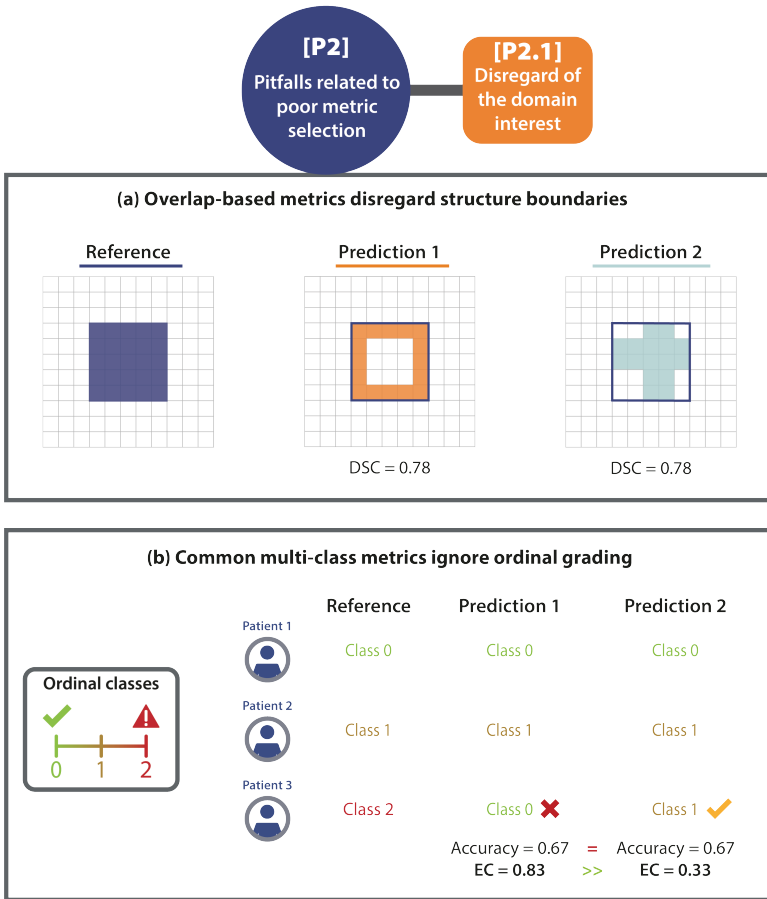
[P2]
Pitfalls related to poor metric selection

[P2.1]
Disregard of the domain interest

(a) Overlap-based metrics disregard structure boundaries

Reference

Prediction 1

Prediction 2

DSC = 0.78

DSC = 0.78

(b) Common multi-class metrics ignore ordinal grading

Ordinal classes

0 1 2

| | Reference | Prediction 1 | Prediction 2 |
|---|---|---|---|
| Patient 1 | Class 0 | Class 0 | Class 0 |
| Patient 2 | Class 1 | Class 1 | Class 1 |
| Patient 3 | Class 2 | Class 0 | Class 1 |

Accuracy = 0.67 = Accuracy = 0.67
EC = 0.83 >> EC = 0.33